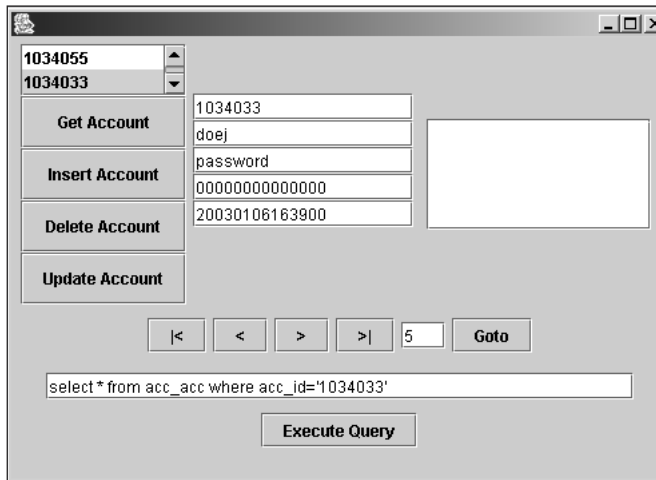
1034055
1034033

Get Account

Insert Account

Delete Account

Update Account

1034033
doej
password
00000000000000
20030106163900

|<
<
>
>|
5
Goto

select * from acc_acc where acc_id='1034033'

Execute Query